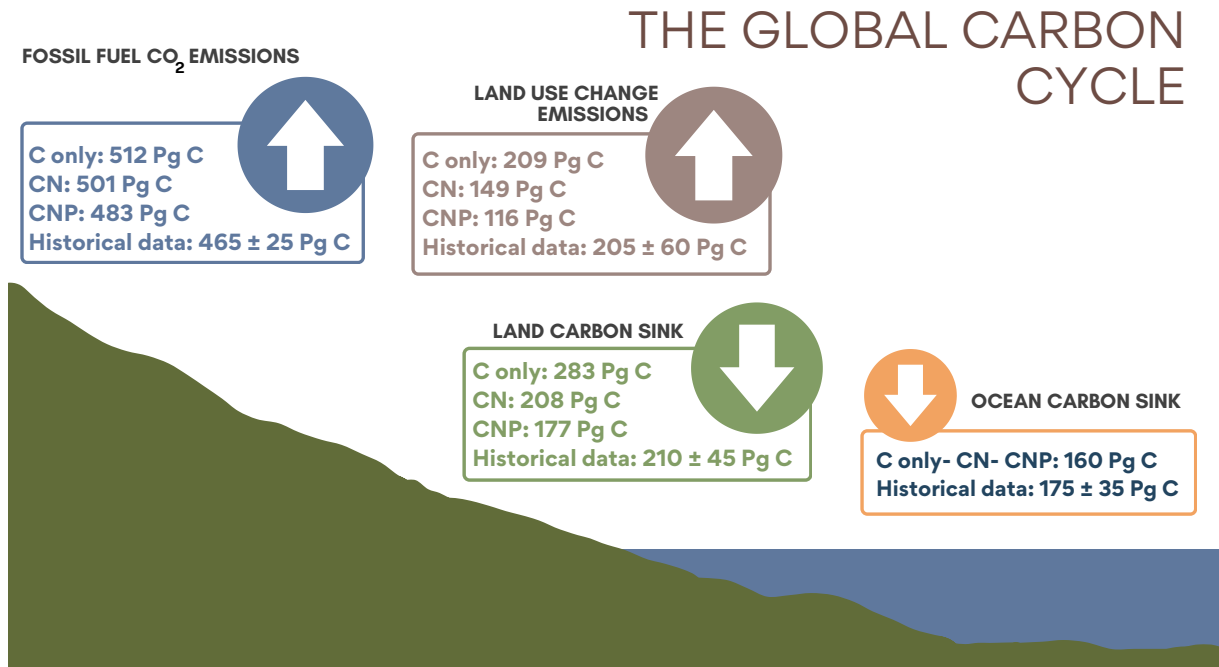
THE GLOBAL CARBON CYCLE

FOSSIL FUEL $CO_2$ EMISSIONS

C only: 512 Pg C
CN: 501 Pg C
CNP: 483 Pg C
Historical data: 465 ± 25 Pg C

LAND USE CHANGE EMISSIONS

C only: 209 Pg C
CN: 149 Pg C
CNP: 116 Pg C
Historical data: 205 ± 60 Pg C

LAND CARBON SINK

C only: 283 Pg C
CN: 208 Pg C
CNP: 177 Pg C
Historical data: 210 ± 45 Pg C

OCEAN CARBON SINK

C only- CN- CNP: 160 Pg C
Historical data: 175 ± 35 Pg C